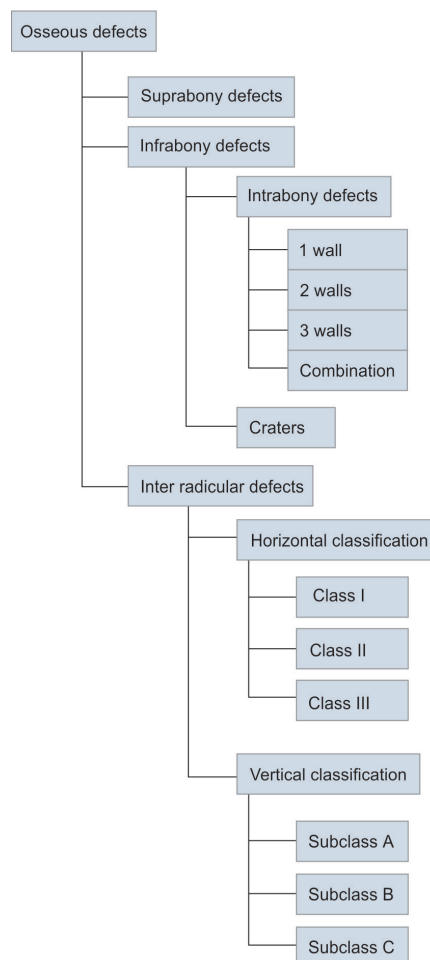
Osseous defects

Suprabony defects

Infrabony defects

Intrabony defects

1 wall

2 walls

3 walls

Combination

Craters

Inter radicular defects

Horizontal classification

Class I

Class II

Class III

Vertical classification

Subclass A

Subclass B

Subclass C